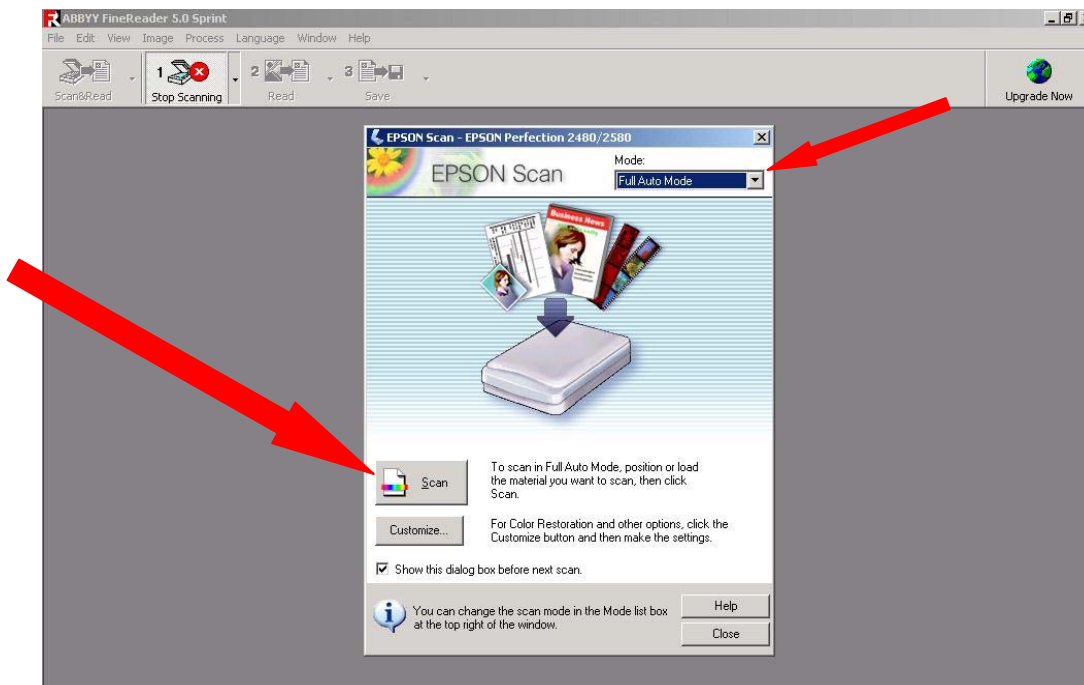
ABBYY FineReader 5.0 Sprint

File Edit View Image Process Language Window Help

Scan&Read

1 Stop Scanning

2 Read

3 Save

Upgrade Now

EPSON Scan - EPSON Perfection 2480/2580

EPSON Scan

Mode:

Full Auto Mode

Business News

Scan

To scan in Full Auto Mode, position or load the material you want to scan, then click Scan.

Customize...

For Color Restoration and other options, click the Customize button and then make the settings.

Show this dialog box before next scan.

You can change the scan mode in the Mode list box at the top right of the window.

Help

Close